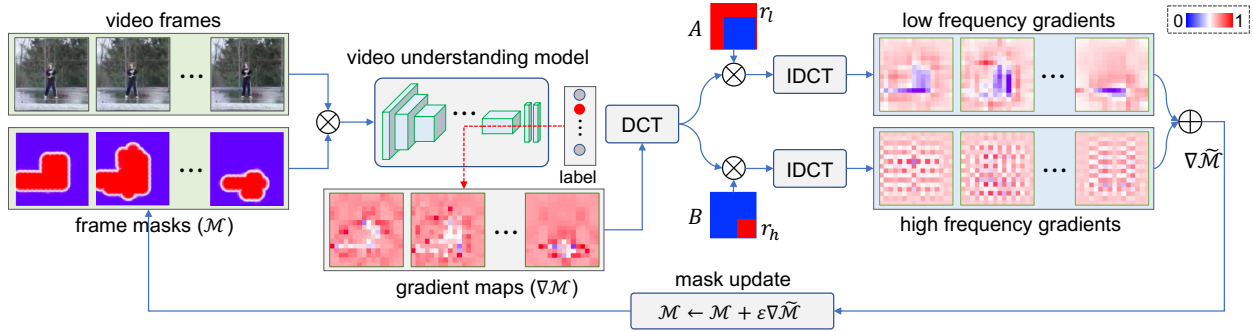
video frames

video understanding model

label

frame masks ($\mathcal{M}$)

gradient maps ($\nabla\mathcal{M}$)

DCT

$A$ $r_l$

$B$ $r_h$

IDCT

IDCT

low frequency gradients

high frequency gradients

0 1

$\nabla\widetilde{\mathcal{M}}$

mask update

$\mathcal{M} \leftarrow \mathcal{M} + \varepsilon\nabla\widetilde{\mathcal{M}}$